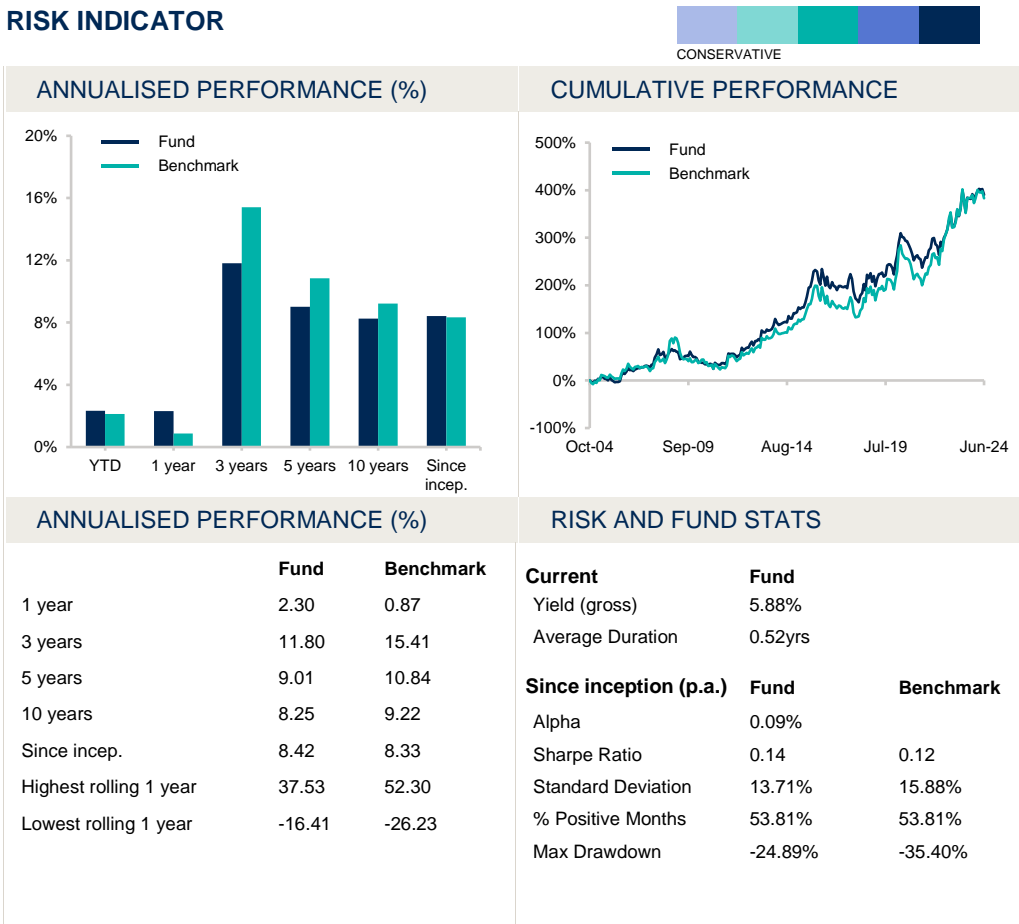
RISK INDICATOR

CONSERVATIVE

ANNUALISED PERFORMANCE (%)

20%
16%
12%
8%
4%
0%

Fund
Benchmark

YTD 1 year 3 years 5 years 10 years Since incep.

CUMULATIVE PERFORMANCE

500%
400%
300%
200%
100%
0%
-100%

Fund
Benchmark

Oct-04 Sep-09 Aug-14 Jul-19 Jun-24

ANNUALISED PERFORMANCE (%)

| | Fund | Benchmark |
|---|---|---|
| 1 year | 2.30 | 0.87 |
| 3 years | 11.80 | 15.41 |
| 5 years | 9.01 | 10.84 |
| 10 years | 8.25 | 9.22 |
| Since incep. | 8.42 | 8.33 |
| Highest rolling 1 year | 37.53 | 52.30 |
| Lowest rolling 1 year | -16.41 | -26.23 |

RISK AND FUND STATS

| Current | Fund | |
|---|---|---|
| Yield (gross) | 5.88% | |
| Average Duration | 0.52yrs | |
| Since inception (p.a.) | Fund | Benchmark |
| Alpha | 0.09% | |
| Sharpe Ratio | 0.14 | 0.12 |
| Standard Deviation | 13.71% | 15.88% |
| % Positive Months | 53.81% | 53.81% |
| Max Drawdown | -24.89% | -35.40% |